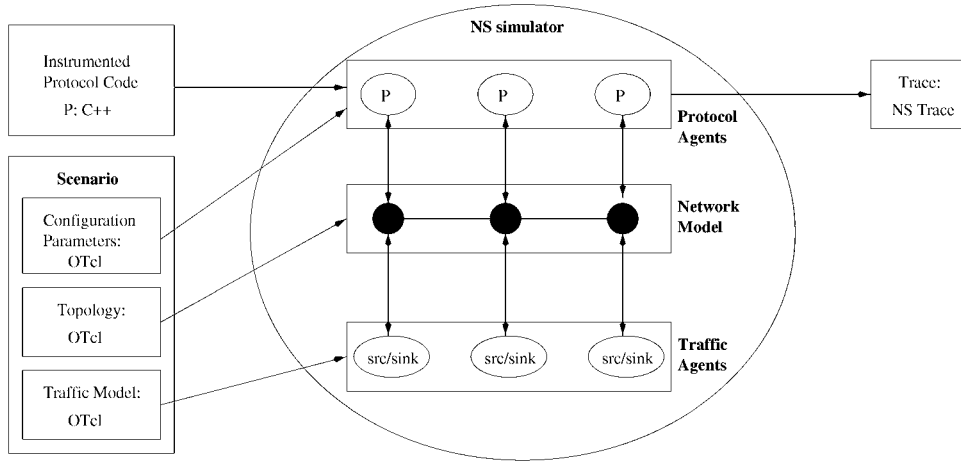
NS simulator

Instrumented Protocol Code
P: C++

P
P
P

Protocol Agents

Trace:
NS Trace

Scenario

Configuration Parameters:
OTcl

Topology:
OTcl

Traffic Model:
OTcl

Network Model

src/sink
src/sink
src/sink

Traffic Agents